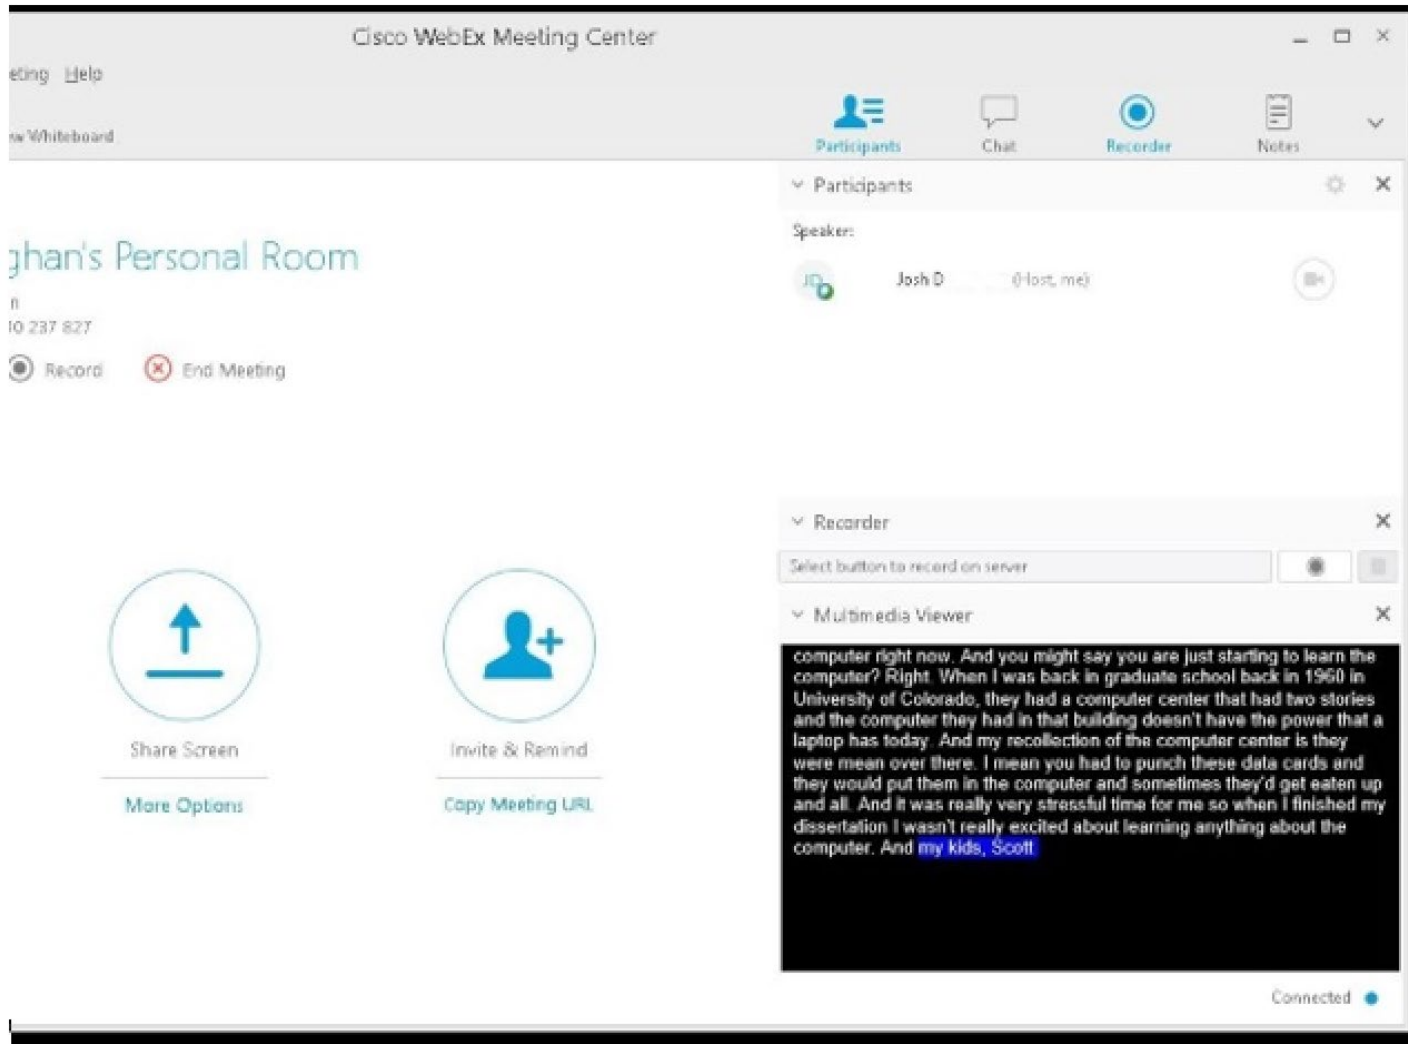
Cisco WebEx Meeting Center

eting Help

w Whiteboard

Participants Chat Recorder Notes

Participants

Speaker:

JD

Josh D (Host, me)

ghan's Personal Room

n

10 237 827

Record End Meeting

Recorder

Select button to record on server

Multimedia Viewer

computer right now. And you might say you are just starting to learn the computer? Right. When I was back in graduate school back in 1960 in University of Colorado, they had a computer center that had two stories and the computer they had in that building doesn't have the power that a laptop has today. And my recollection of the computer center is they were mean over there. I mean you had to punch these data cards and they would put them in the computer and sometimes they'd get eaten up and all. And it was really very stressful time for me so when I finished my dissertation I wasn't really excited about learning anything about the computer. And my kids, Scott

Share Screen

More Options

Invite & Remind

Copy Meeting URL

Connected